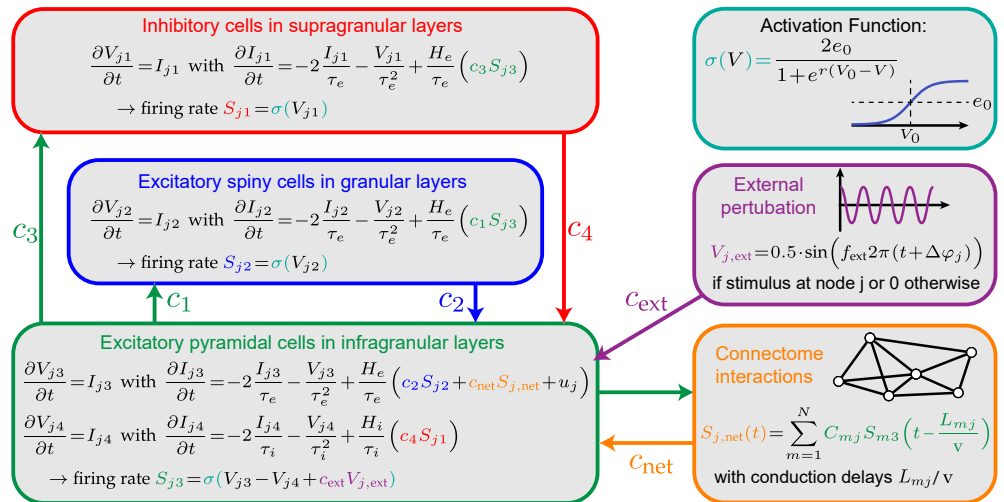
Inhibitory cells in supragranular layers

$\frac{\partial V_{j1}}{\partial t} = I_{j1}$ with $\frac{\partial I_{j1}}{\partial t} = -2\frac{I_{j1}}{\tau_e} - \frac{V_{j1}}{\tau_e^2} + \frac{H_e}{\tau_e}\left(c_3 S_{j3}\right)$

$\rightarrow$ firing rate $S_{j1} = \sigma(V_{j1})$

Activation Function:

$\sigma(V) = \frac{2e_0}{1+e^{r(V_0 - V)}}$

$e_0$

$V_0$

Excitatory spiny cells in granular layers

$\frac{\partial V_{j2}}{\partial t} = I_{j2}$ with $\frac{\partial I_{j2}}{\partial t} = -2\frac{I_{j2}}{\tau_e} - \frac{V_{j2}}{\tau_e^2} + \frac{H_e}{\tau_e}\left(c_1 S_{j3}\right)$

$\rightarrow$ firing rate $S_{j2} = \sigma(V_{j2})$

$c_3$

$c_4$

$c_1$

$c_2$

External pertubation

$V_{j,\text{ext}} = 0.5 \cdot \sin\left(f_{\text{ext}} 2\pi (t + \Delta\varphi_j)\right)$

if stimulus at node j or 0 otherwise

$c_{\text{ext}}$

Excitatory pyramidal cells in infragranular layers

$\frac{\partial V_{j3}}{\partial t} = I_{j3}$ with $\frac{\partial I_{j3}}{\partial t} = -2\frac{I_{j3}}{\tau_e} - \frac{V_{j3}}{\tau_e^2} + \frac{H_e}{\tau_e}\left(c_2 S_{j2} + c_{\text{net}} S_{j,\text{net}} + u_j\right)$

$\frac{\partial V_{j4}}{\partial t} = I_{j4}$ with $\frac{\partial I_{j4}}{\partial t} = -2\frac{I_{j4}}{\tau_i} - \frac{V_{j4}}{\tau_i^2} + \frac{H_i}{\tau_i}\left(c_4 S_{j1}\right)$

$\rightarrow$ firing rate $S_{j3} = \sigma(V_{j3} - V_{j4} + c_{\text{ext}} V_{j,\text{ext}})$

Connectome interactions

$S_{j,\text{net}}(t) = \sum_{m=1}^{N} C_{mj} S_{m3}\left(t - \frac{L_{mj}}{\text{v}}\right)$

with conduction delays $L_{mj}/\text{v}$

$c_{\text{net}}$